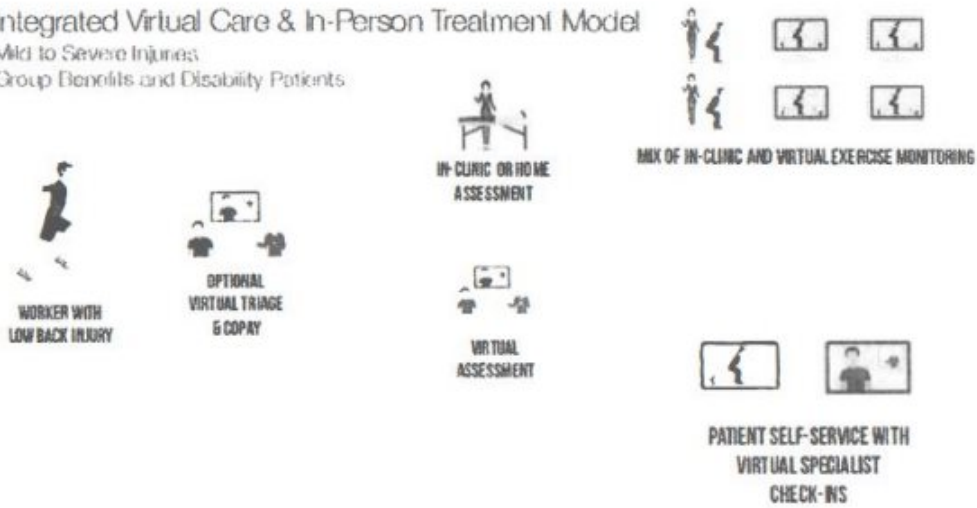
ntegrated Virtual Care & In-Person Treatment Model
Mild to Severe Injuries
Group Benefits and Disability Patients

IN-CLINIC OR HOME ASSESSMENT

MIX OF IN-CLINIC AND VIRTUAL EXERCISE MONITORING

WORKER WITH LOW BACK INJURY

OPTIONAL VIRTUAL TRIAGE & COPAY

VIRTUAL ASSESSMENT

PATIENT SELF-SERVICE WITH VIRTUAL SPECIALIST CHECK-INS